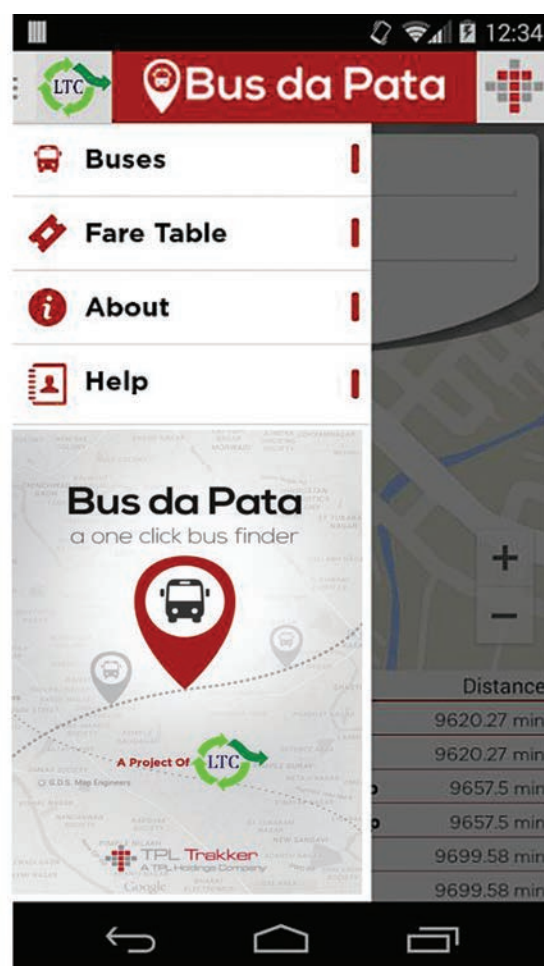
12:34

LTC

Bus da Pata

Buses

Fare Table

About

Help

Bus da Pata
a one click bus finder

A Project Of LTC

TPL Trakker
A TPL Holdings Company

Google

+
−

Distance
9620.27 min
9620.27 min
9657.5 min
9657.5 min
9699.58 min
9699.58 min